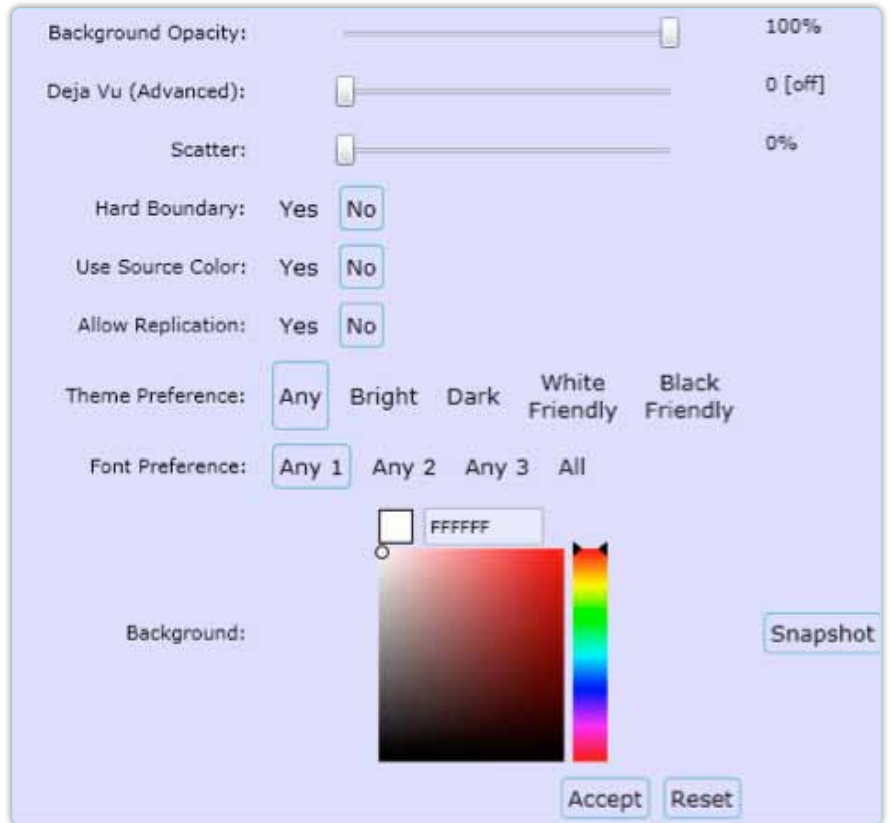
Background Opacity: 100%

Deja Vu (Advanced): 0 [off]

Scatter: 0%

Hard Boundary: Yes No

Use Source Color: Yes No

Allow Replication: Yes No

Theme Preference: Any Bright Dark White Friendly Black Friendly

Font Preference: Any 1 Any 2 Any 3 All

FFFFFF

Background:

Snapshot

Accept Reset